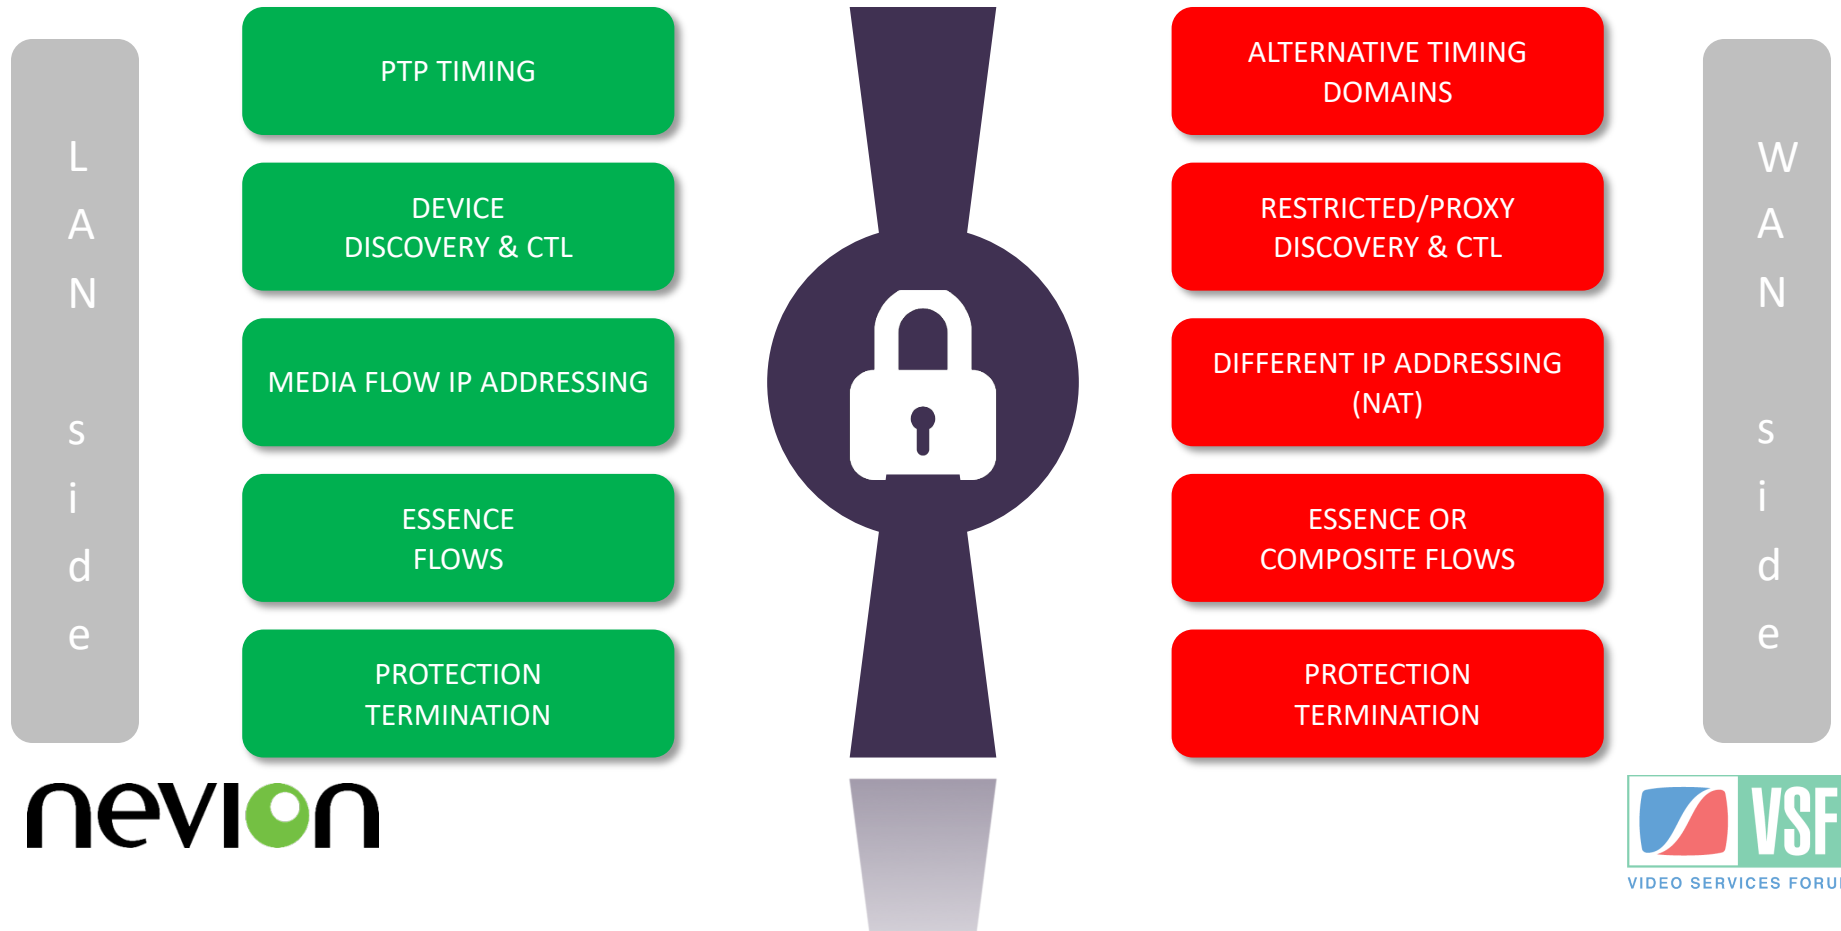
L
A
N

s
i
d
e

PTP TIMING

DEVICE DISCOVERY & CTL

MEDIA FLOW IP ADDRESSING

ESSENCE FLOWS

PROTECTION TERMINATION

ALTERNATIVE TIMING DOMAINS

RESTRICTED/PROXY DISCOVERY & CTL

DIFFERENT IP ADDRESSING (NAT)

ESSENCE OR COMPOSITE FLOWS

PROTECTION TERMINATION

W
A
N

s
i
d
e

nevion

VSF
VIDEO SERVICES FORU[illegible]